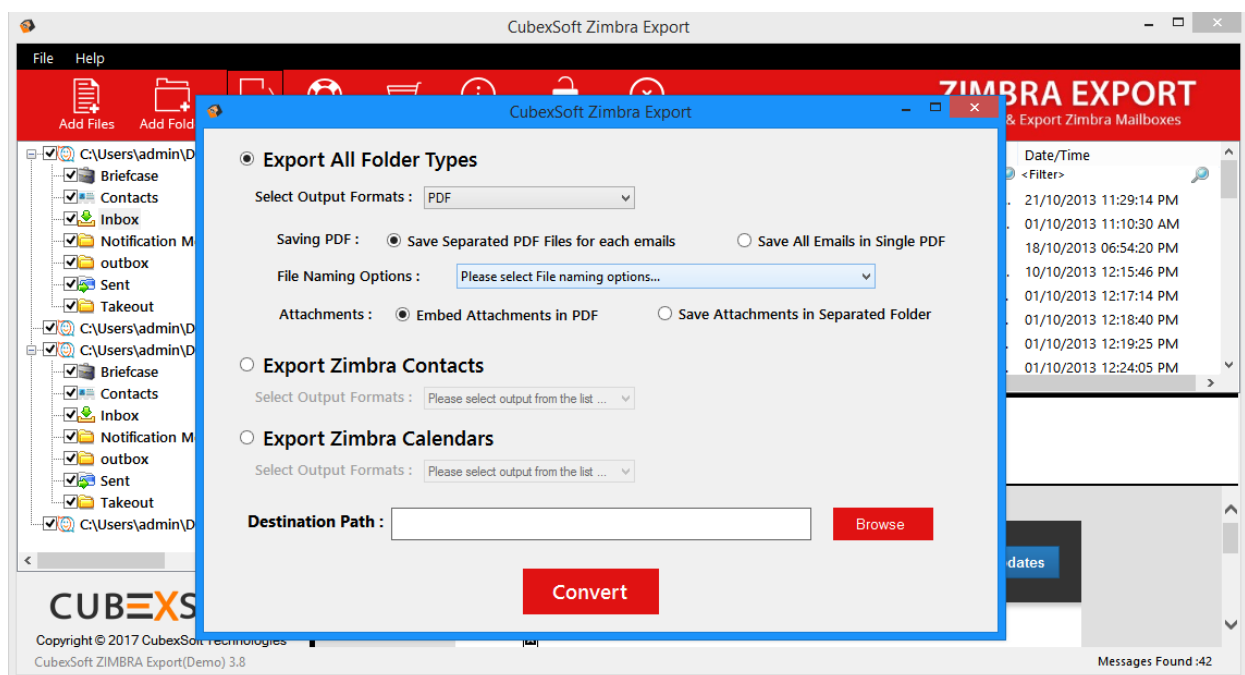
CubexSoft Zimbra Export

File Help

Add Files Add Fold

ZIMBRA EXPORT
& Export Zimbra Mailboxes

C:\Users\admin\D
Briefcase
Contacts
Inbox
Notification M
outbox
Sent
Takeout
C:\Users\admin\D
C:\Users\admin\D
Briefcase
Contacts
Inbox
Notification M
outbox
Sent
Takeout
C:\Users\admin\D

Date/Time
<Filter>
21/10/2013 11:29:14 PM
01/10/2013 11:10:30 AM
18/10/2013 06:54:20 PM
10/10/2013 12:15:46 PM
01/10/2013 12:17:14 PM
01/10/2013 12:18:40 PM
01/10/2013 12:19:25 PM
01/10/2013 12:24:05 PM

dates

CUBEXS

Copyright © 2017 CubexSoft Technologies

CubexSoft ZIMBRA Export(Demo) 3.8

Messages Found :42

CubexSoft Zimbra Export

Export All Folder Types

Select Output Formats : PDF

Saving PDF : Save Separated PDF Files for each emails Save All Emails in Single PDF

File Naming Options : Please select File naming options...

Attachments : Embed Attachments in PDF Save Attachments in Separated Folder

Export Zimbra Contacts

Select Output Formats : Please select output from the list ...

Export Zimbra Calendars

Select Output Formats : Please select output from the list ...

Destination Path :

Browse

Convert